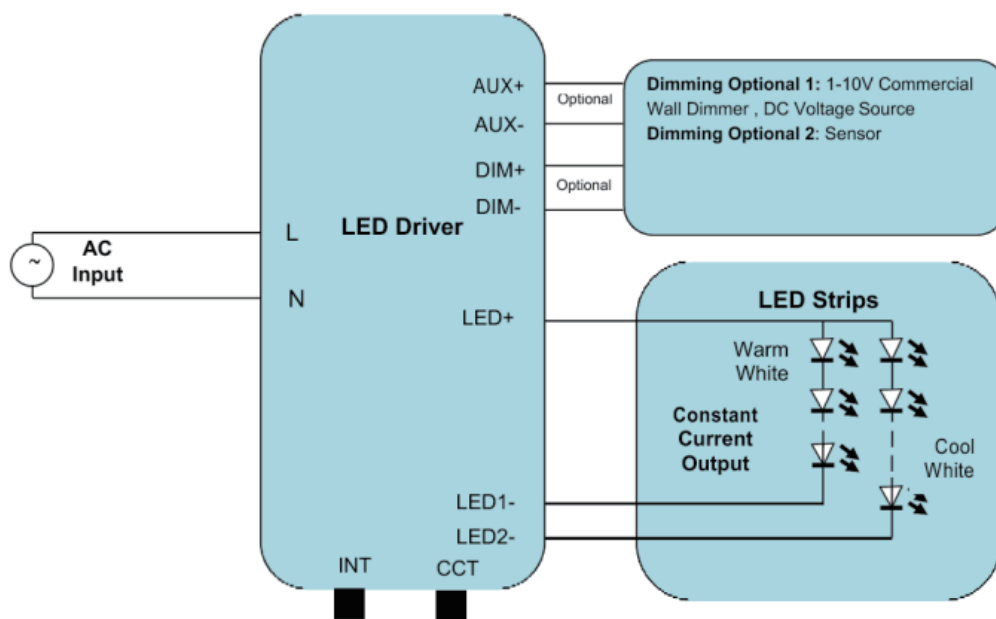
AC Input

L

N

LED Driver

AUX+

AUX-

DIM+

DIM-

LED+

LED1-

LED2-

INT

CCT

Optional

Optional

**Dimming Optional 1:** 1-10V Commercial Wall Dimmer , DC Voltage Source
**Dimming Optional 2**: Sensor

LED Strips

Warm White

Constant Current Output

Cool White